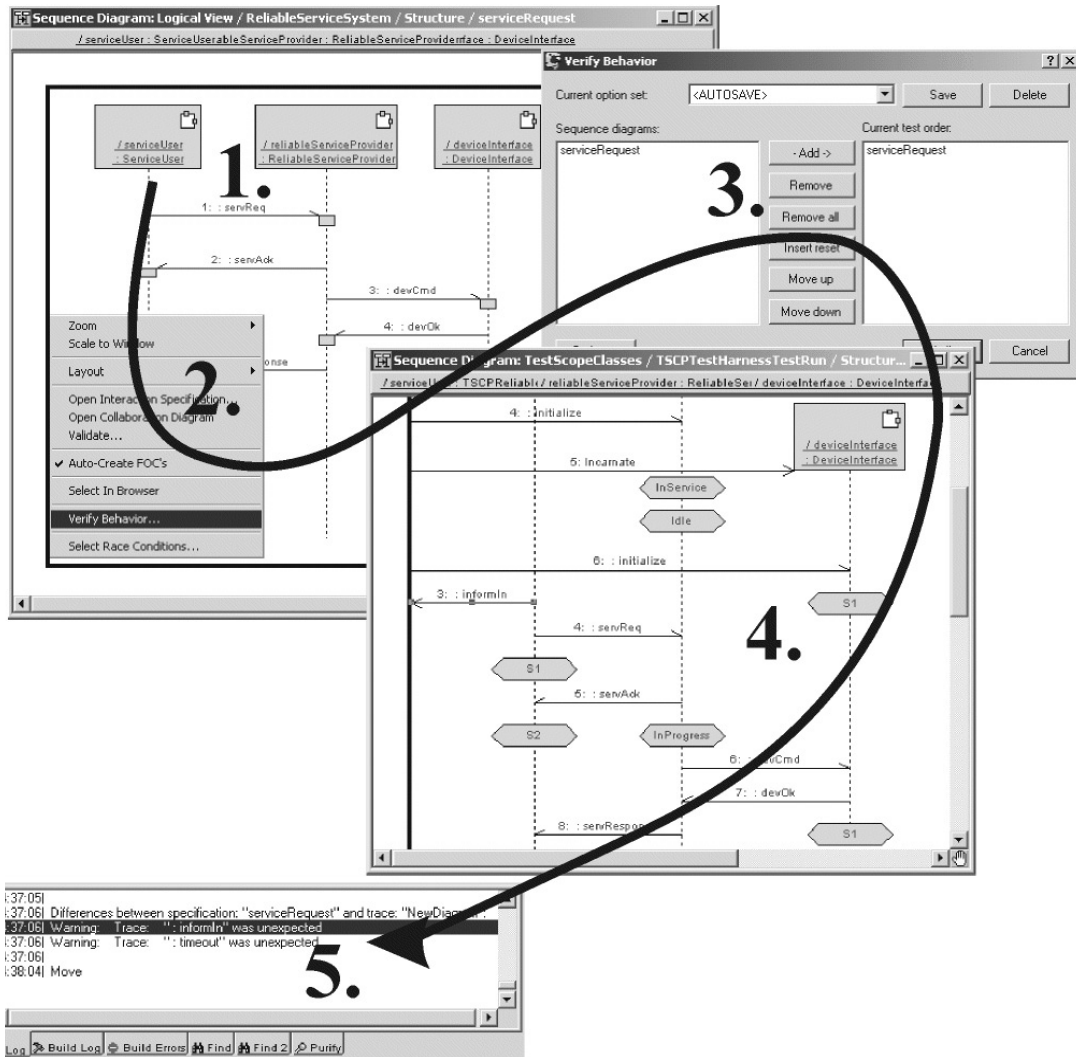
Sequence Diagram: Logical View / ReliableServiceSystem / Structure / serviceRequest

/ serviceUser : ServiceUserable ServiceProvider : ReliableServiceProviderrface : DeviceInterface

/ serviceUser
: ServiceUser

/ reliableServiceProvider
: ReliableServiceProvider

/ deviceInterface
: DeviceInterface

1.

1: : servReq

2: : servAck

3: : devCmd

4: : devOk

onse

Zoom
Scale to Window
Layout
Open Interaction Specification...
Open Collaboration Diagram
Validate...
✔ Auto-Create FOC's
Select In Browser
Verify Behavior...
Select Race Conditions...

2.

Verify Behavior

Current option set: <AUTOSAVE> Save Delete

Sequence diagrams:
serviceRequest

Current test order:
serviceRequest

- Add ->
Remove
Remove all
Insert reset
Move up
Move down

3.

Cancel

Sequence Diagram: TestScopeClasses / TSCPTestHarnessTestRun / Structur...

/ serviceUser : TSCPReliabl / reliableServiceProvider : ReliableSer / deviceInterface : DeviceInterfac

4: : initialize

/ deviceInterface
: DeviceInterface

5: Incarnate

InService

Idle

6: : initialize

3: : informIn

S1

4: : servReq

4.

S1

5: : servAck

S2

InProgress

6: : devCmd

7: : devOk

8: : servRespo

S1

:37:05|
:37:06| Differences between specification: "serviceRequest" and trace: "NewDiagr
:37:06| Warning: Trace: " : informIn" was unexpected
:37:06| Warning: Trace: " : timeout" was unexpected
:37:06|
:38:04| Move

5.

Log | Build Log | Build Errors | Find | Find 2 | Purify